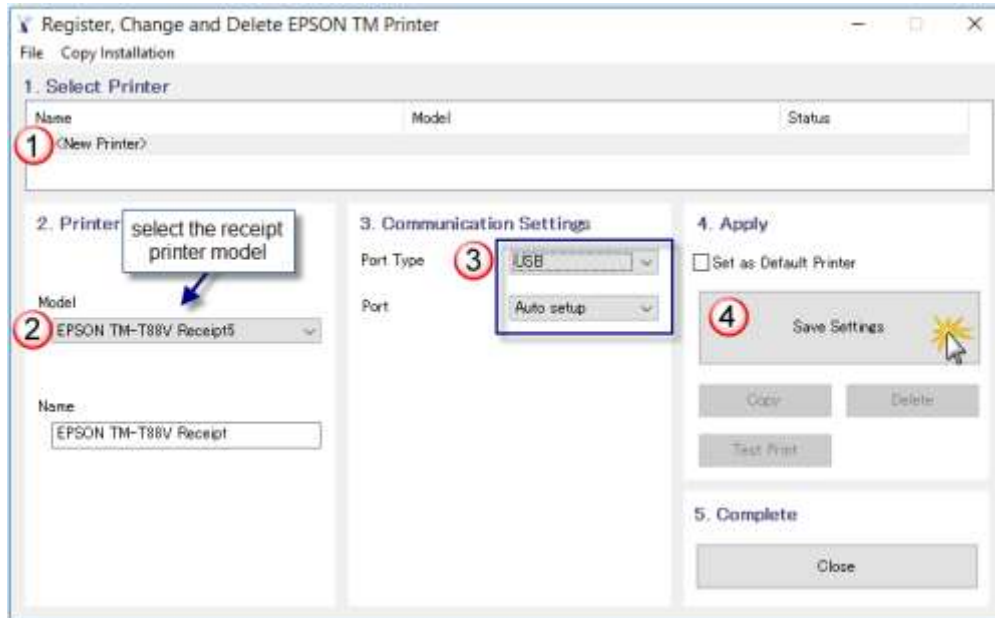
Register, Change and Delete EPSON TM Printer

File Copy Installation

1. Select Printer

| Name | Model | Status |
|---|---|---|
| 1 <New Printer> | | |

2. Printer

select the receipt printer model

Model

2 EPSON TM-T88V Receipt5

Name

EPSON TM-T88V Receipt

3. Communication Settings

Port Type 3 USB

Port Auto setup

4. Apply

Set as Default Printer

4 Save Settings

Copy

Delete

Test Print

5. Complete

Close